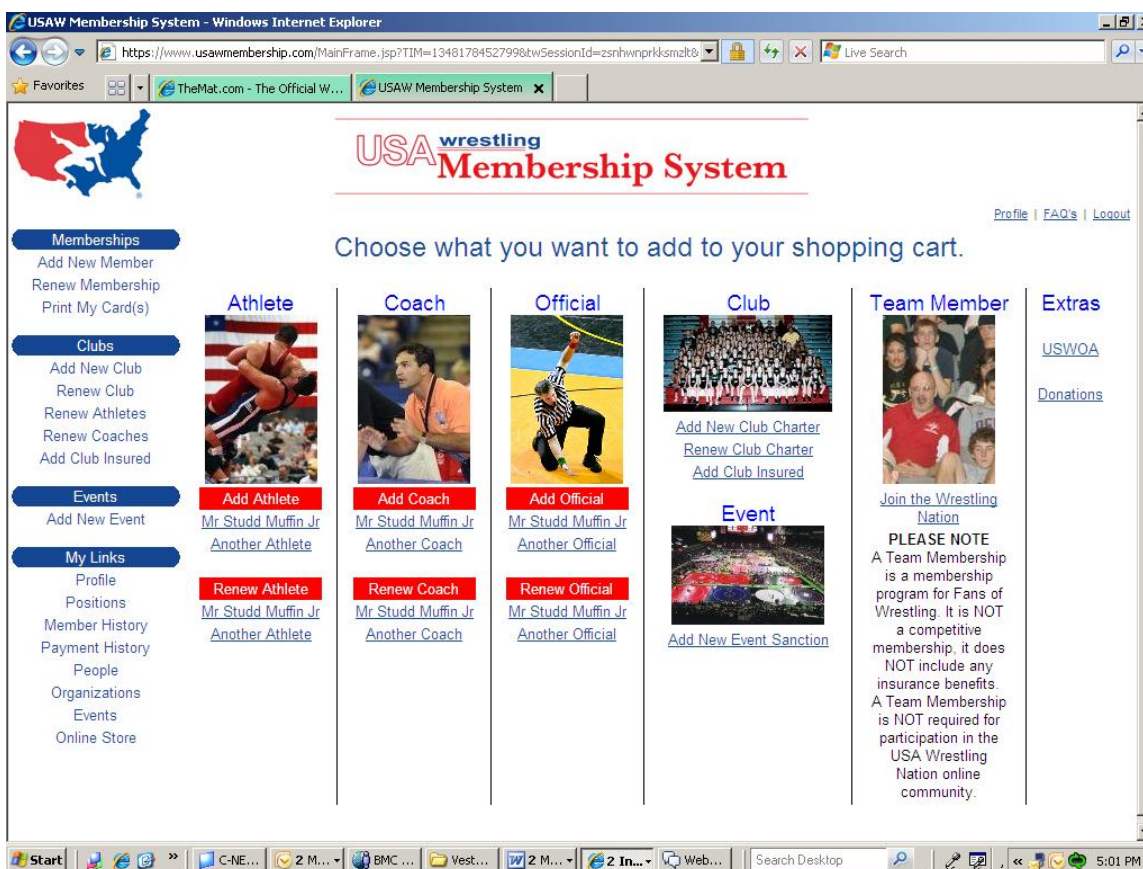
USAW Membership System - Windows Internet Explorer

https://www.usawmembership.com/MainFrame.jsp?TIM=1348178452799&twSessionId=zsnhwnprkksmzlt&

Live Search

Favorites

TheMat.com - The Official W...

USAW Membership System

USA wrestling Membership System

Profile | FAQ's | Logout

Memberships
Add New Member
Renew Membership
Print My Card(s)

Clubs
Add New Club
Renew Club
Renew Athletes
Renew Coaches
Add Club Insured

Events
Add New Event

My Links
Profile
Positions
Member History
Payment History
People
Organizations
Events
Online Store

Choose what you want to add to your shopping cart.

Athlete
Add Athlete
Mr Studd Muffin Jr
Another Athlete
Renew Athlete
Mr Studd Muffin Jr
Another Athlete

Coach
Add Coach
Mr Studd Muffin Jr
Another Coach
Renew Coach
Mr Studd Muffin Jr
Another Coach

Official
Add Official
Mr Studd Muffin Jr
Another Official
Renew Official
Mr Studd Muffin Jr
Another Official

Club
Add New Club Charter
Renew Club Charter
Add Club Insured

Event
Add New Event Sanction

Team Member
Join the Wrestling Nation
PLEASE NOTE
A Team Membership is a membership program for Fans of Wrestling. It is NOT a competitive membership, it does NOT include any insurance benefits. A Team Membership is NOT required for participation in the USA Wrestling Nation online community.

Extras
USWOA
Donations

Start | C-NE... | 2 M... | BMC ... | Vest... | 2 M... | 2 In... | Web... | Search Desktop | 5:01 PM